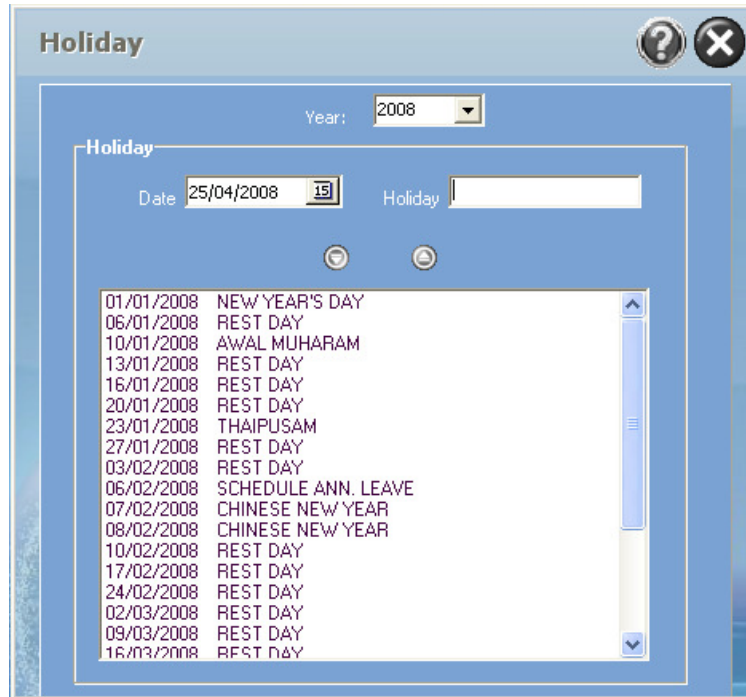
Holiday

Year: 2008

Holiday

Date 25/04/2008 15 Holiday

01/01/2008 NEW YEAR'S DAY
06/01/2008 REST DAY
10/01/2008 AWAL MUHARAM
13/01/2008 REST DAY
16/01/2008 REST DAY
20/01/2008 REST DAY
23/01/2008 THAIPUSAM
27/01/2008 REST DAY
03/02/2008 REST DAY
06/02/2008 SCHEDULE ANN. LEAVE
07/02/2008 CHINESE NEW YEAR
08/02/2008 CHINESE NEW YEAR
10/02/2008 REST DAY
17/02/2008 REST DAY
24/02/2008 REST DAY
02/03/2008 REST DAY
09/03/2008 REST DAY
16/03/2008 REST DAY